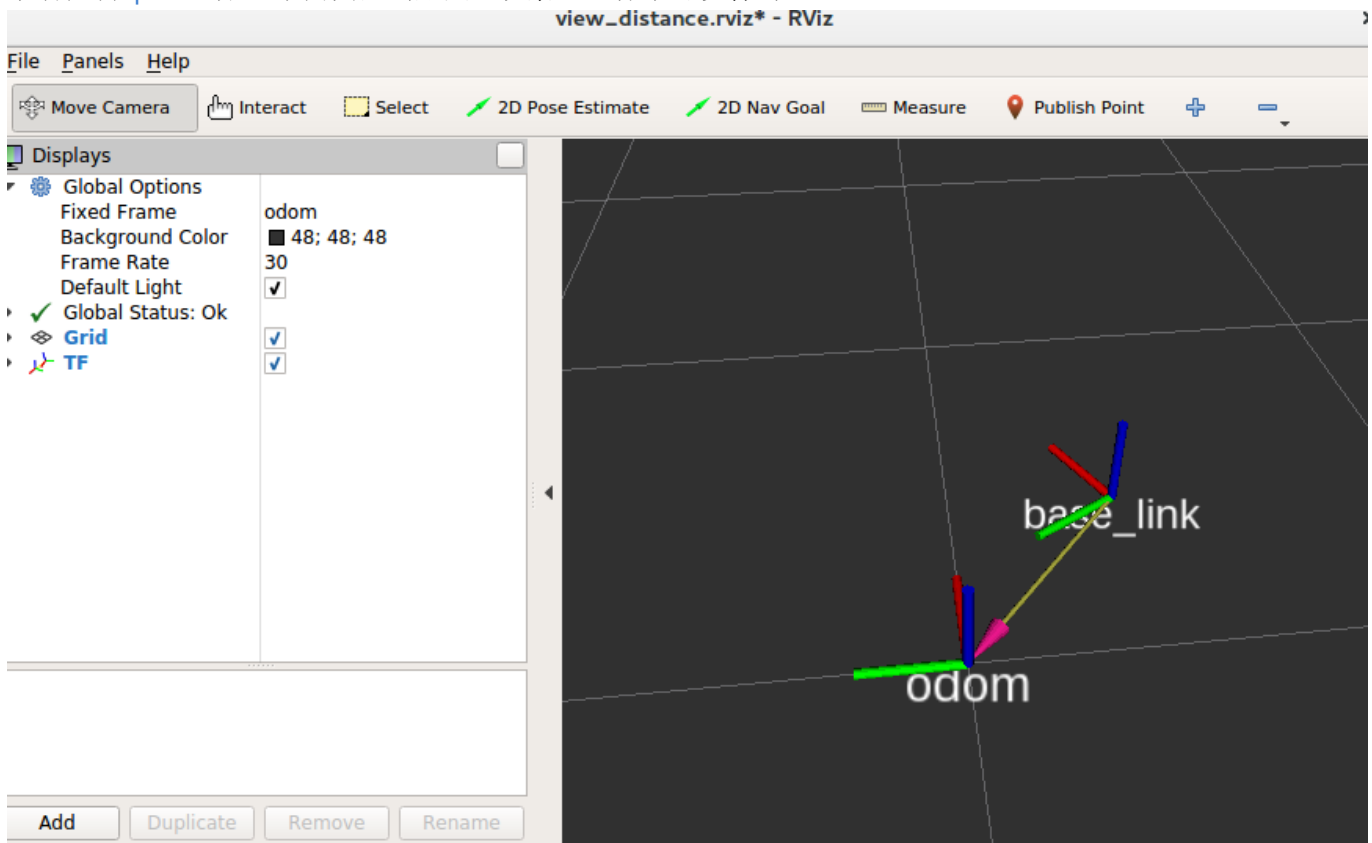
view_distance.rviz* - RViz

File Panels Help

Move Camera Interact Select 2D Pose Estimate 2D Nav Goal Measure Publish Point

Displays

| | |
|---|---|
| Global Options | |
| Fixed Frame | odom |
| Background Color | 48; 48; 48 |
| Frame Rate | 30 |
| Default Light | ✓ |
| Global Status: Ok | |
| Grid | ✓ |
| TF | ✓ |

Add Duplicate Remove Rename

base_link

odom